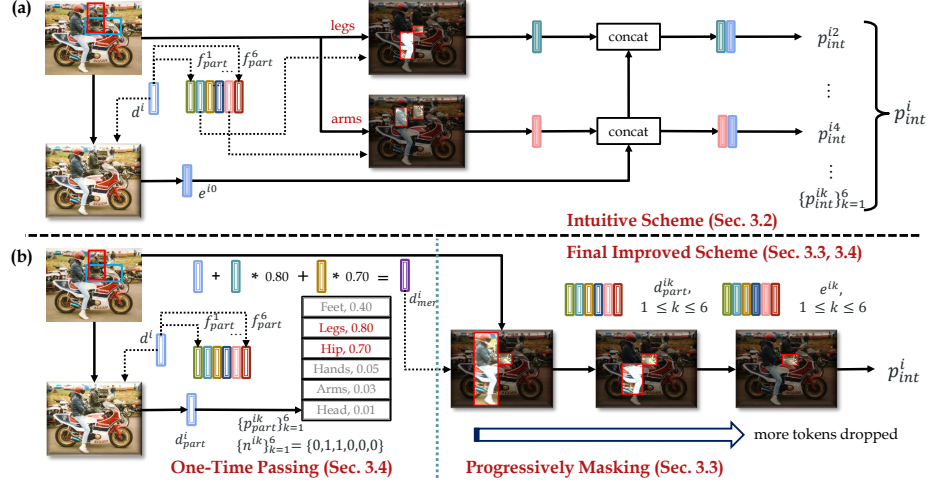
(a)

legs

arms

$f_{part}^1$ $f_{part}^6$

$d^i$

concat

concat

$e^{i0}$

$p_{int}^{i2}$

⋮

$p_{int}^{i4}$

⋮

$\{p_{int}^{ik}\}_{k=1}^6$

$p_{int}^i$

Intuitive Scheme (Sec. 3.2)

(b)

Final Improved Scheme (Sec. 3.3, 3.4)

+ * 0.80 + * 0.70 =

$d_{mer}^i$

$f_{part}^1$ $f_{part}^6$

$d^i$

Feet, 0.40

Legs, 0.80

Hip, 0.70

Hands, 0.05

Arms, 0.03

Head, 0.01

$d_{part}^{ik}$, $1 \le k \le 6$

$e^{ik}$, $1 \le k \le 6$

$p_{int}^i$

$d_{part}^i$

$\{p_{part}^{ik}\}_{k=1}^6$

$\{n^{ik}\}_{k=1}^6 = \{0,1,1,0,0,0\}$

more tokens dropped

One-Time Passing (Sec. 3.4)

Progressively Masking (Sec. 3.3)